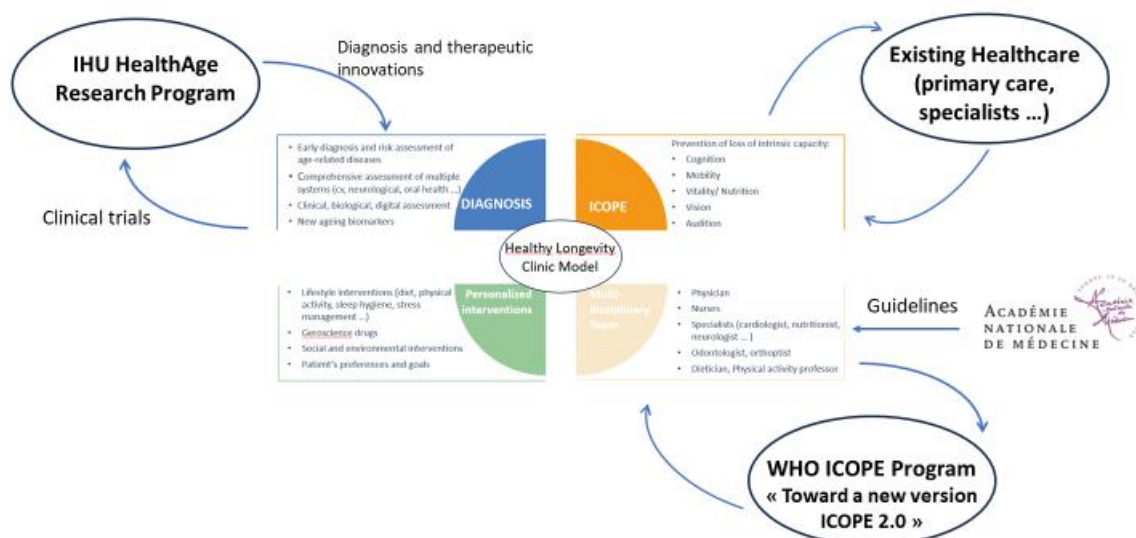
IHU HealthAge Research Program

Diagnosis and therapeutic innovations

Existing Healthcare (primary care, specialists …)

Clinical trials

- Early diagnosis and risk assessment of age-related diseases
- Comprehensive assessment of multiple systems (cv, neurological, oral health …)
- Clinical, biological, digital assessment
- New ageing biomarkers

DIAGNOSIS

ICOPE

Prevention of loss of intrinsic capacity:
- Cognition
- Mobility
- Vitality/ Nutrition
- Vision
- Audition

Healthy Longevity Clinic Model

- Lifestyle interventions (diet, physical activity, sleep hygiene, stress management …)
- Geroscience drugs
- Social and environmental interventions
- Patient's preferences and goals

Personalized interventions

Multi-disciplinary team

- Physician
- Nurses
- Specialists (cardiologist, nutritionist, neurologist … )
- Odontologist, orthoptist
- Dietician, Physical activity professor

Guidelines

Académie Nationale de Médecine

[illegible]

WHO ICOPE Program « Toward a new version ICOPE 2.0 »